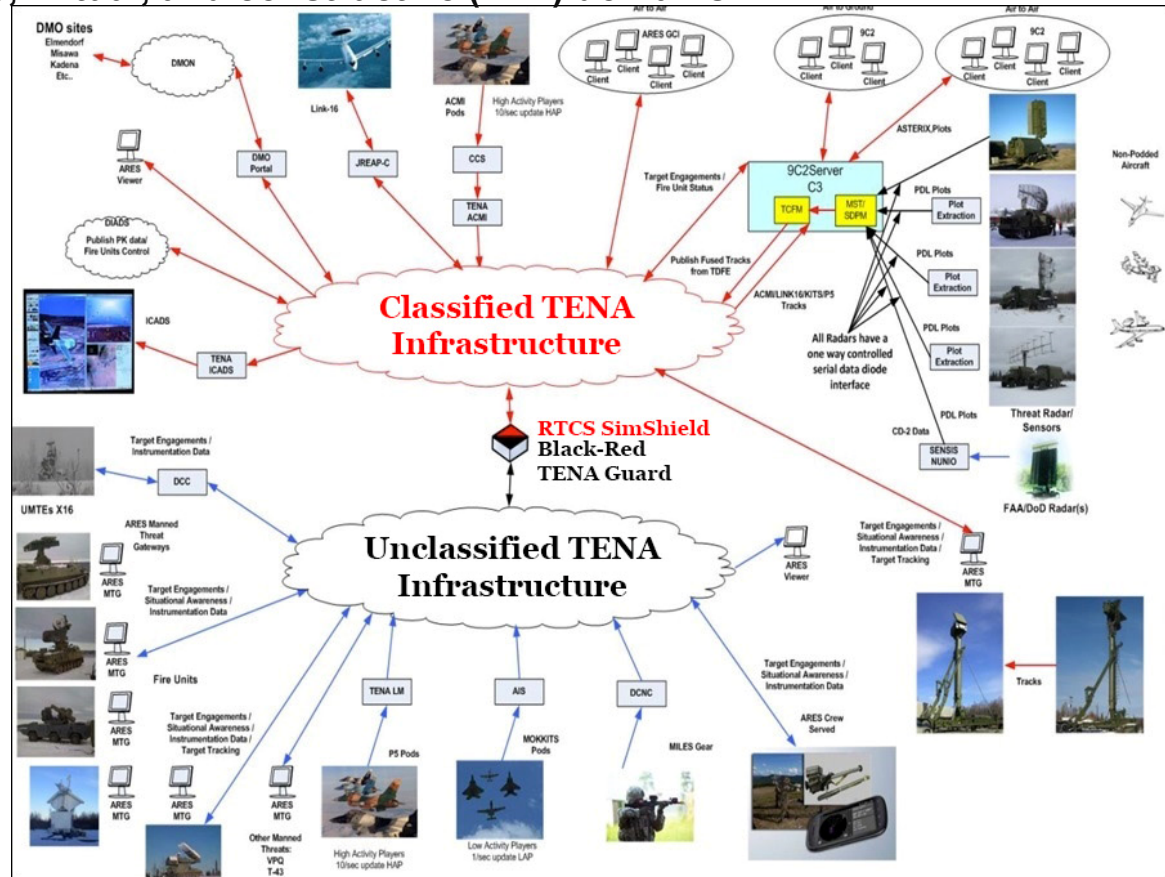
DMO sites
Elmendorf
Misawa
Kadena
Etc..

DMON

Link-16

ACMI Pods

High Activity Players 10/sec update HAP

Air to Air
ARES GCI
Client
Client
Client
Client
Client

Air to Ground
9C2
Client
Client
Client

Air to Air
9C2
Client
Client
Client
Client
Client

ARES Viewer

DMO Portal

JREAP-C

CCS

TENA ACMI

Target Engagements / Fire Unit Status

ASTERIX,Plots

9C2Server
C3
TCFM
MST/ SDPM

Non-Podded Aircraft

PDL Plots
Plot Extraction

PDL Plots
Plot Extraction

PDL Plots
Plot Extraction

DIADS
Publish PK data/ Fire Units Control

Publish Fused Tracks from TDFE

ACMI/LINK16/KITS/P5 Tracks

ICADS

Classified TENA Infrastructure

All Radars have a one way controlled serial data diode interface

TENA ICADS

PDL Plots

Threat Radar/ Sensors

CD-2 Data

SENSIS NUNIO

RTCS SimShield
Black-Red
TENA Guard

Target Engagements / Instrumentation Data

DCC

FAA/DoD Radar(s)

UMTEs X16

ARES Manned Threat Gateways

ARES MTG

Target Engagements / Situational Awareness / Instrumentation Data / Target Tracking

ARES MTG

Unclassified TENA Infrastructure

ARES Viewer

Target Engagements / Situational Awareness / Instrumentation Data

ARES MTG

Fire Units

Tracks

TENA LM

AIS

DCNC

Target Engagements / Situational Awareness / Instrumentation Data

ARES MTG

Target Engagements / Situational Awareness / Instrumentation Data / Target Tracking

ARES Crew Served

ARES MTG

ARES MTG

ARES MTG

P5 Pods

MOKKITS Pods

MILES Gear

Other Manned Threats: VPQ T-43

High Activity Players 10/sec update HAP

Low Activity Players 1/sec update LAP